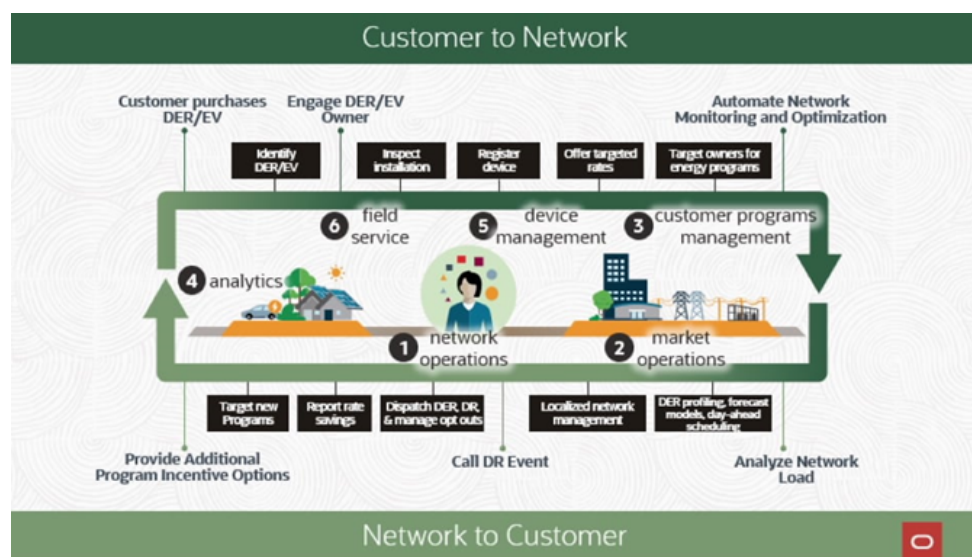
Customer to Network

Customer purchases DER/EV

Engage DER/EV Owner

Automate Network Monitoring and Optimization

Identify DER/EV

Inspect installation

Register device

Offer targeted rates

Target owners for energy programs

6 field service

5 device management

3 customer programs management

4 analytics

1 network operations

2 market operations

Target new Programs

Report rate savings

Dispatch DER, DR, & manage opt outs

Localized network management

DER profiling, forecast models, day-ahead scheduling

Provide Additional Program Incentive Options

Call DR Event

Analyze Network Load

Network to Customer